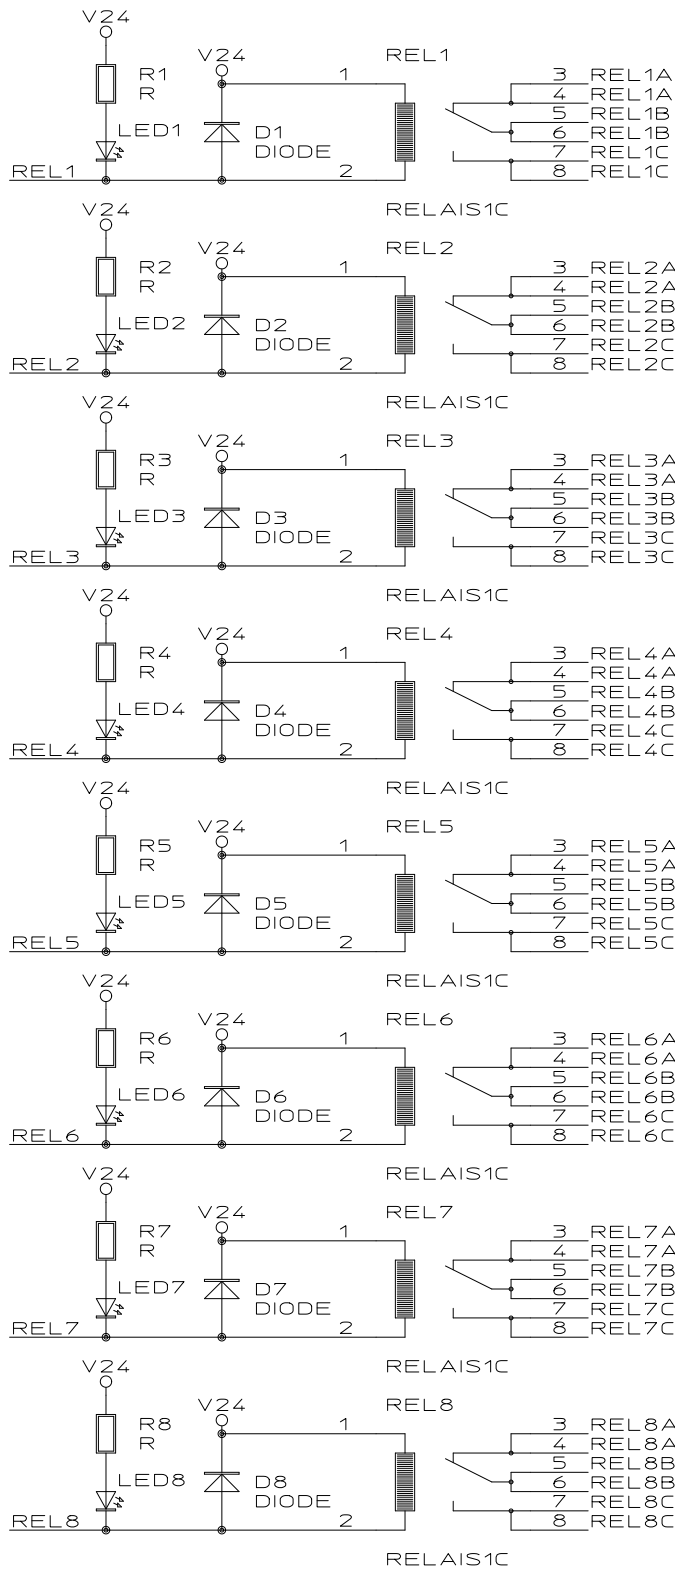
V24
R1
R
LED1
REL1
V24
D1
DIODE
REL1
1
2
3 REL1A
4 REL1A
5 REL1B
6 REL1B
7 REL1C
8 REL1C
RELAIS1C

V24
R2
R
LED2
REL2
V24
D2
DIODE
REL2
1
2
3 REL2A
4 REL2A
5 REL2B
6 REL2B
7 REL2C
8 REL2C
RELAIS1C

V24
R3
R
LED3
REL3
V24
D3
DIODE
REL3
1
2
3 REL3A
4 REL3A
5 REL3B
6 REL3B
7 REL3C
8 REL3C
RELAIS1C

V24
R4
R
LED4
REL4
V24
D4
DIODE
REL4
1
2
3 REL4A
4 REL4A
5 REL4B
6 REL4B
7 REL4C
8 REL4C
RELAIS1C

V24
R5
R
LED5
REL5
V24
D5
DIODE
REL5
1
2
3 REL5A
4 REL5A
5 REL5B
6 REL5B
7 REL5C
8 REL5C
RELAIS1C

V24
R6
R
LED6
REL6
V24
D6
DIODE
REL6
1
2
3 REL6A
4 REL6A
5 REL6B
6 REL6B
7 REL6C
8 REL6C
RELAIS1C

V24
R7
R
LED7
REL7
V24
D7
DIODE
REL7
1
2
3 REL7A
4 REL7A
5 REL7B
6 REL7B
7 REL7C
8 REL7C
RELAIS1C

V24
R8
R
LED8
REL8
V24
D8
DIODE
REL8
1
2
3 REL8A
4 REL8A
5 REL8B
6 REL8B
7 REL8C
8 REL8C
RELAIS1C